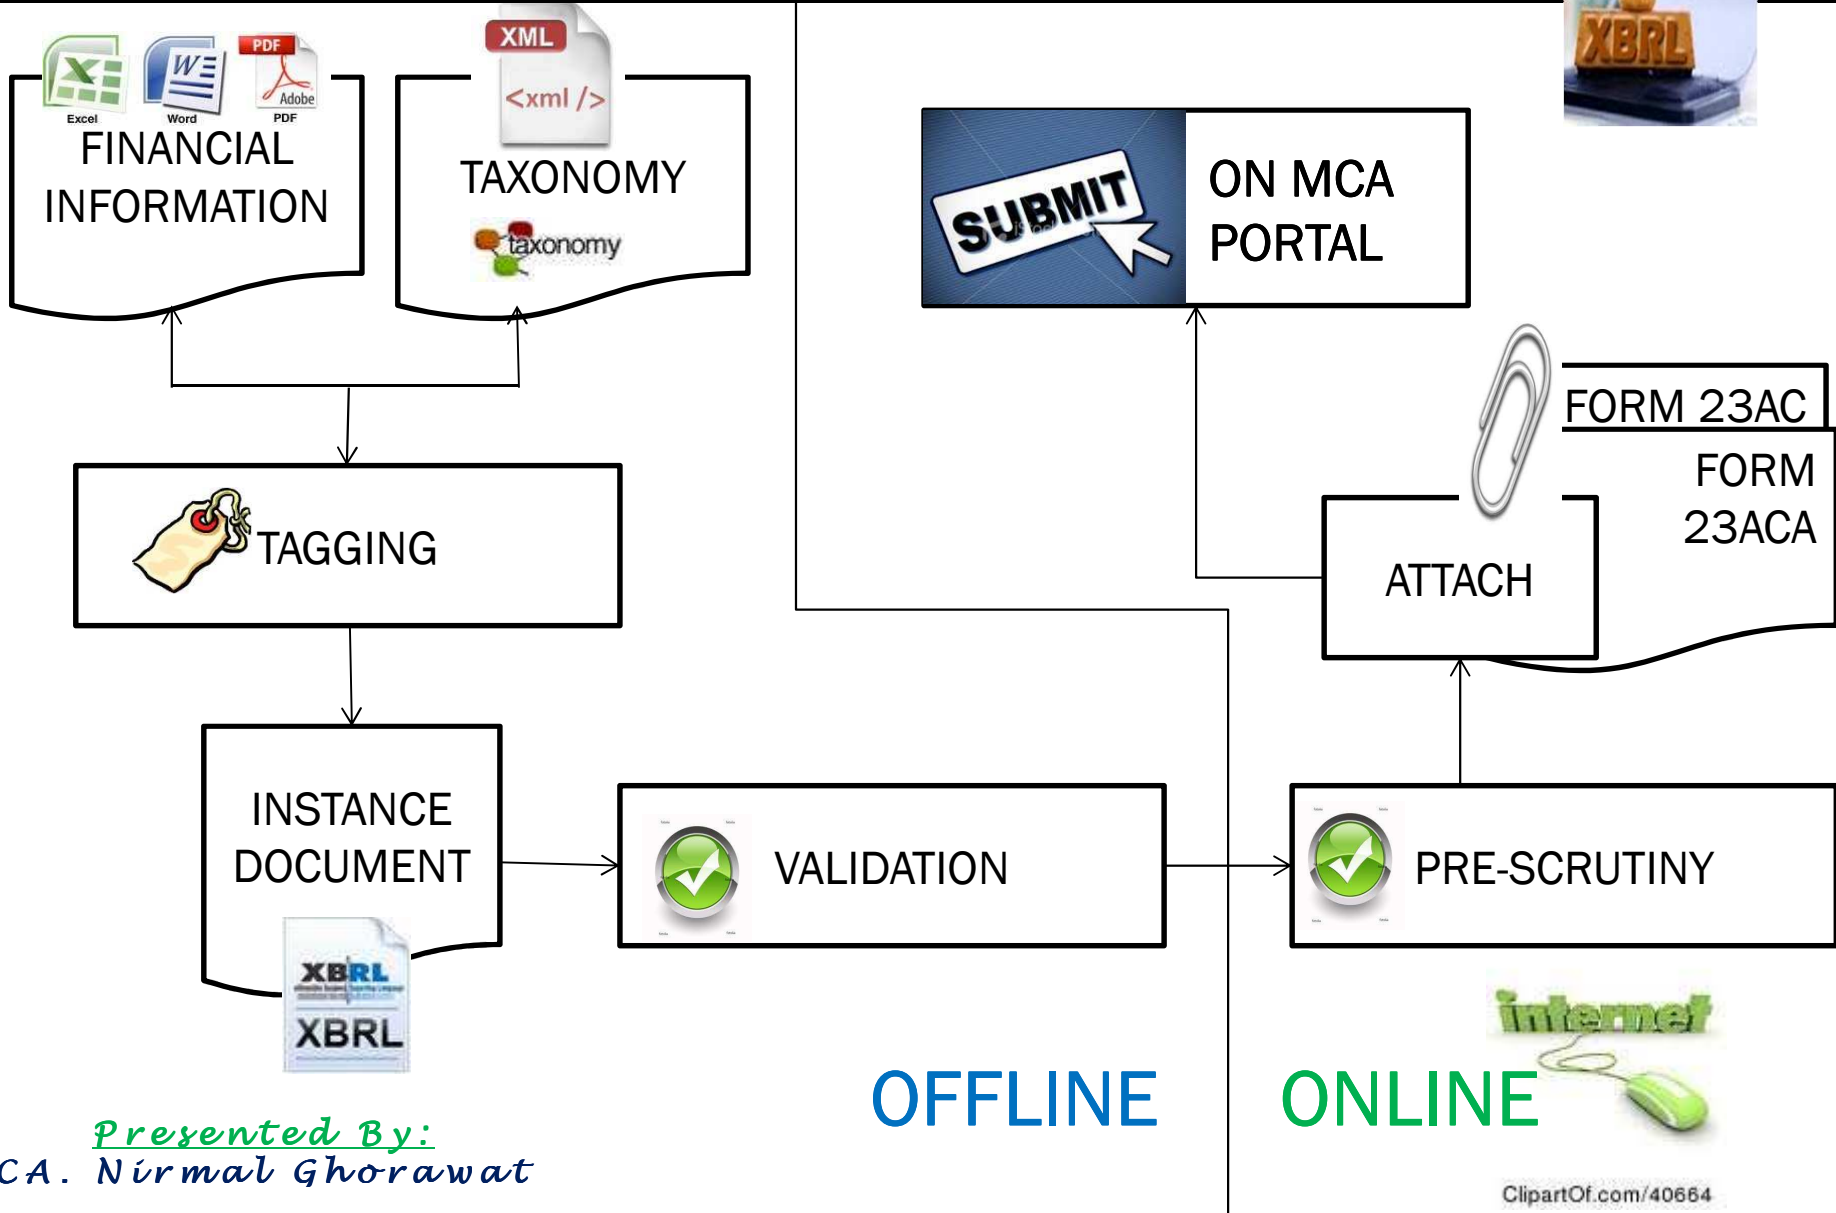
Excel Word PDF Adobe PDF
FINANCIAL INFORMATION

XML <xml />
TAXONOMY
taxonomy

XBRL

SUBMIT
ON MCA PORTAL

FORM 23AC
FORM 23ACA
ATTACH

TAGGING

INSTANCE DOCUMENT
XBRL
XBRL

VALIDATION

PRE-SCRUTINY

internet

OFFLINE

ONLINE

ClipartOf.com/40664

Presented By:
CA. Nirmal Ghorawat